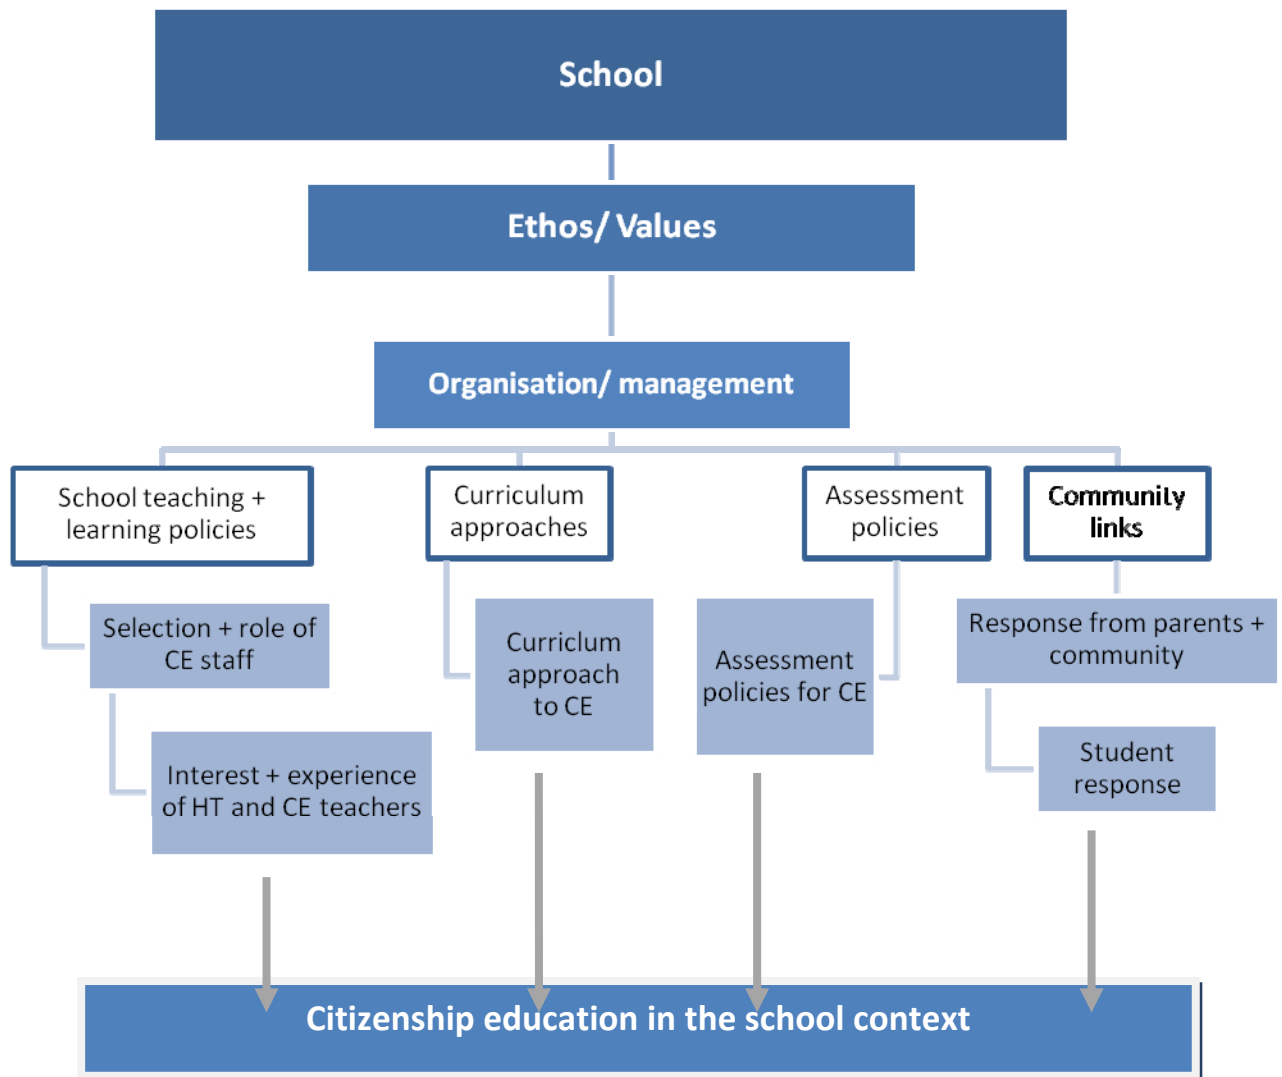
School

Ethos/ Values

Organisation/ management

School teaching + learning policies

Curriculum approaches

Assessment policies

Community links

Selection + role of CE staff

Interest + experience of HT and CE teachers

Curriculum approach to CE

Assessment policies for CE

Response from parents + community

Student response

Citizenship education in the school context